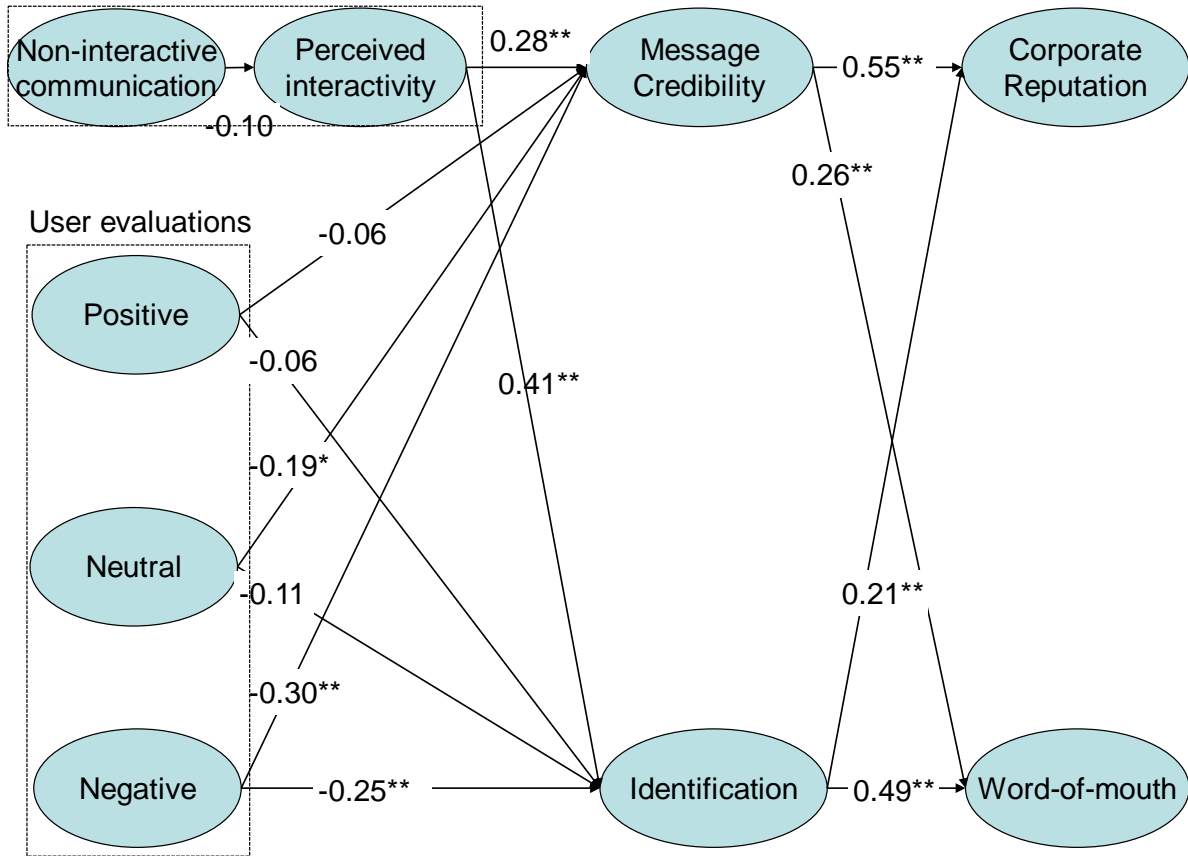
Non-interactive communication
Perceived interactivity
-0.10
0.28**
Message Credibility
0.55**
Corporate Reputation
0.26**
User evaluations
-0.06
Positive
-0.06
0.41**
-0.19*
Neutral
-0.11
0.21**
-0.30**
Negative
-0.25**
Identification
0.49**
Word-of-mouth